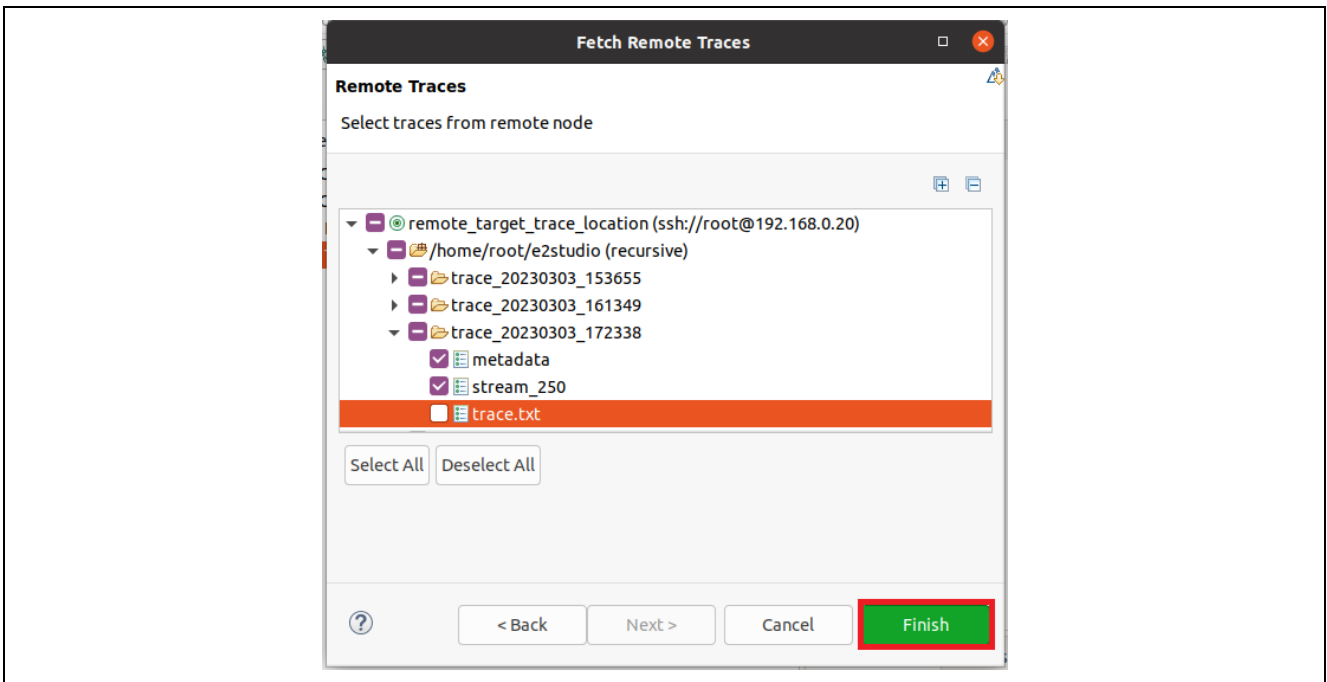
Fetch Remote Traces

Remote Traces

Select traces from remote node

remote_target_trace_location (ssh://root@192.168.0.20)
/home/root/e2studio (recursive)
trace_20230303_153655
trace_20230303_161349
trace_20230303_172338
metadata
stream_250
trace.txt

Select All
Deselect All

?
< Back
Next >
Cancel
Finish